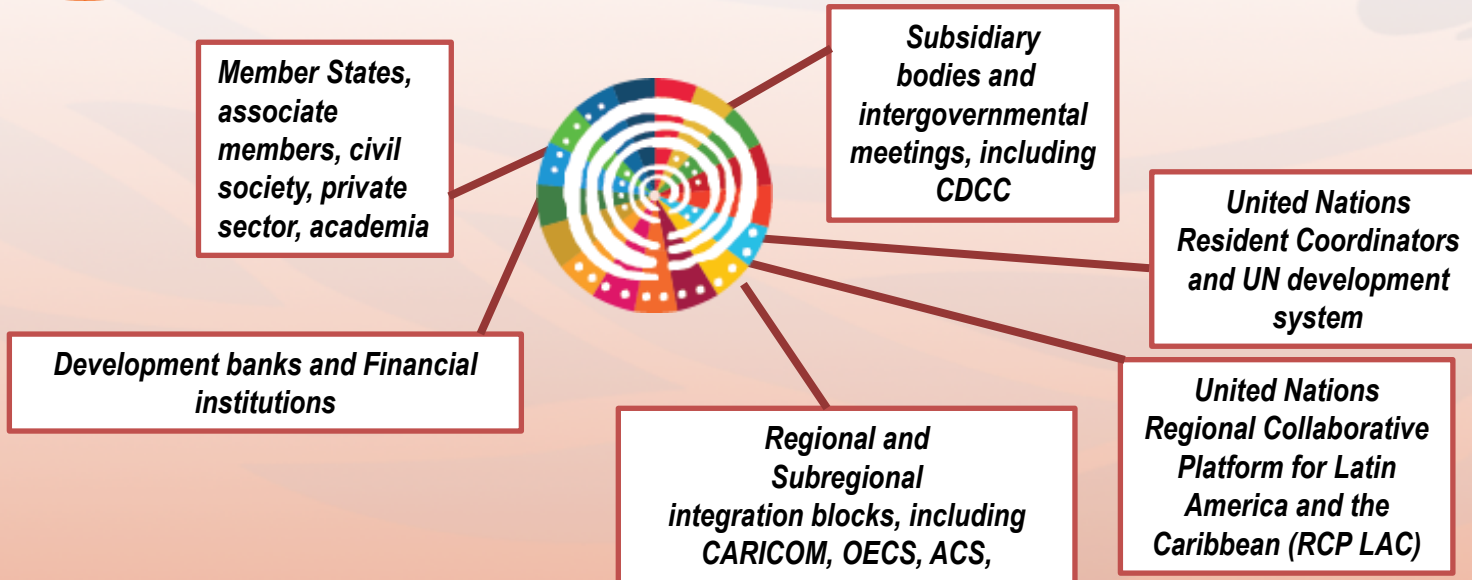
Member States, associate members, civil society, private sector, academia

Subsidiary bodies and intergovernmental meetings, including CDCC

United Nations Resident Coordinators and UN development system

Development banks and Financial institutions

United Nations Regional Collaborative Platform for Latin America and the Caribbean (RCP LAC)

Regional and Subregional integration blocks, including CARICOM, OECS, ACS,